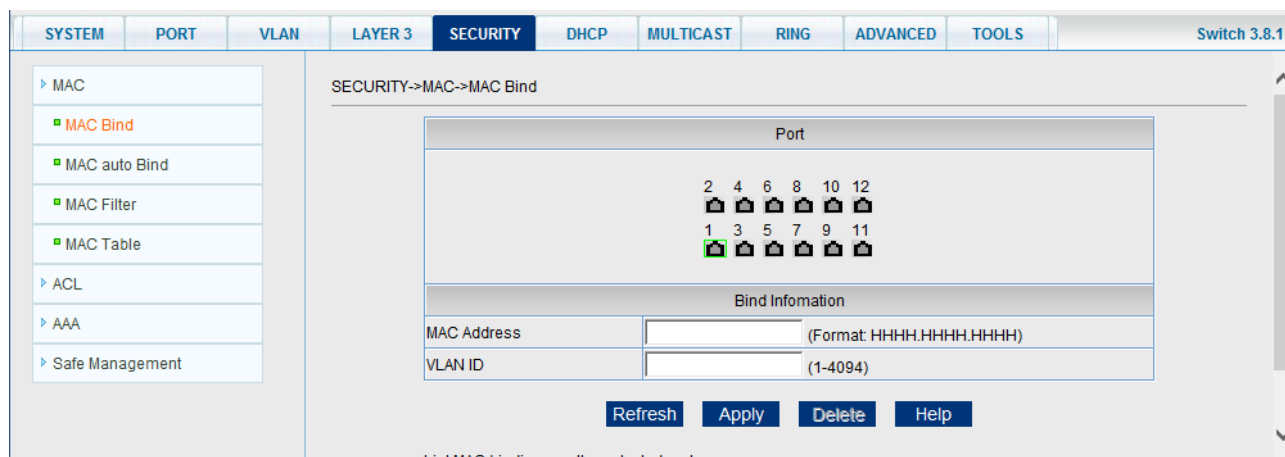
SYSTEM PORT VLAN LAYER 3 SECURITY DHCP MULTICAST RING ADVANCED TOOLS Switch 3.8.1

MAC
MAC Bind
MAC auto Bind
MAC Filter
MAC Table
ACL
AAA
Safe Management

SECURITY->MAC->MAC Bind

Port

2 4 6 8 10 12
1 3 5 7 9 11

Bind Infomation

| MAC Address | (Format: HHHH.HHHH.HHHH) |
|---|---|
| VLAN ID | (1-4094) |

Refresh Apply Delete Help

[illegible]